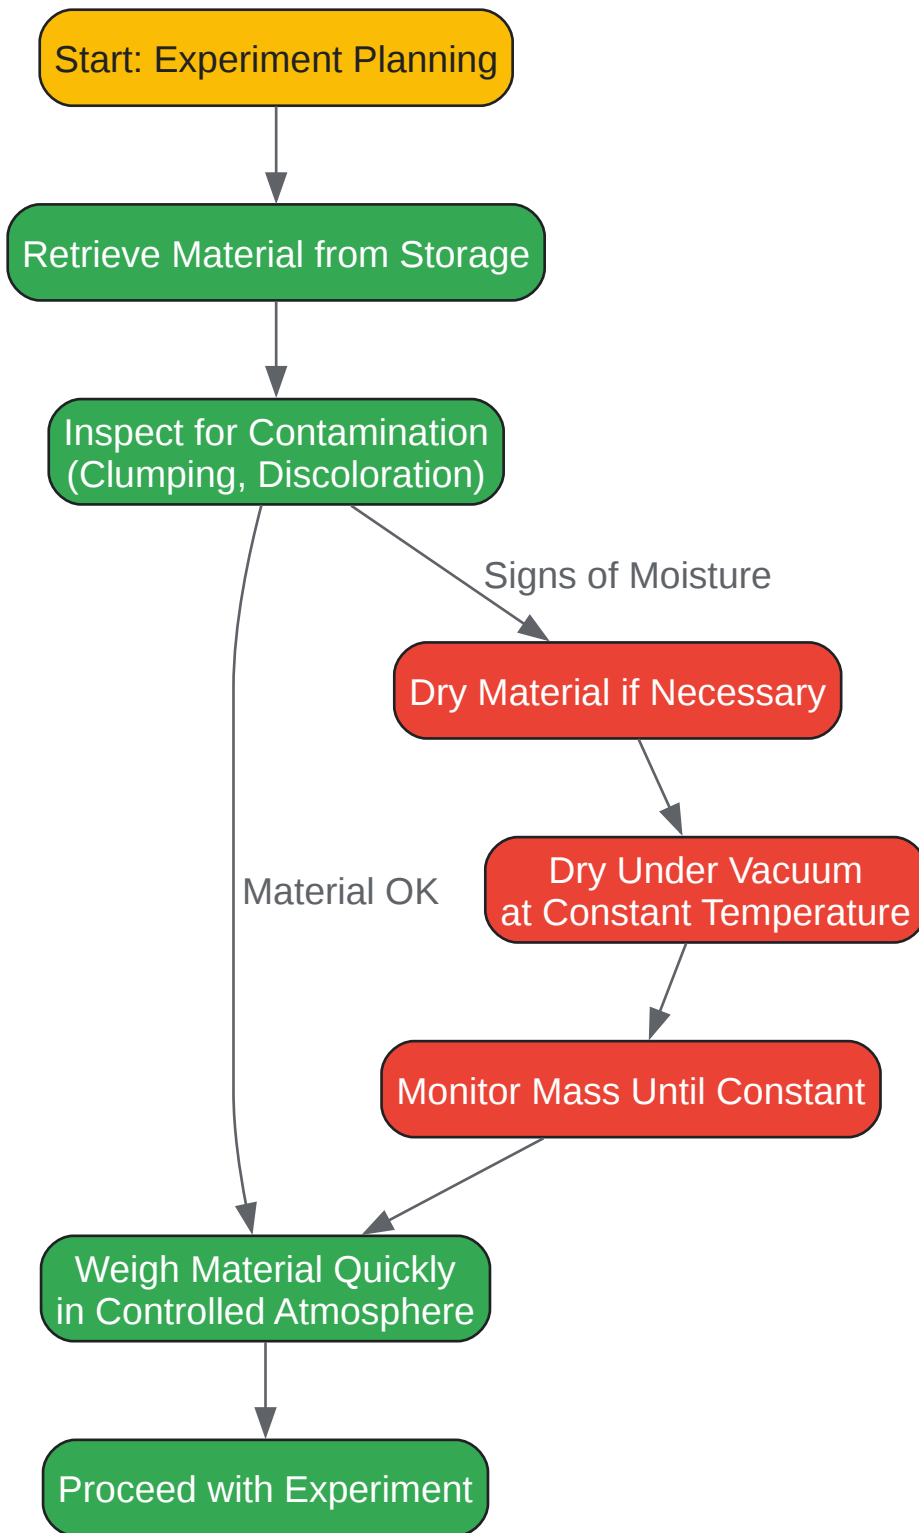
Start: Experiment Planning

Retrieve Material from Storage

Inspect for Contamination (Clumping, Discoloration)

Signs of Moisture

Dry Material if Necessary

Material OK

Dry Under Vacuum at Constant Temperature

Monitor Mass Until Constant

Weigh Material Quickly in Controlled Atmosphere

Proceed with Experiment